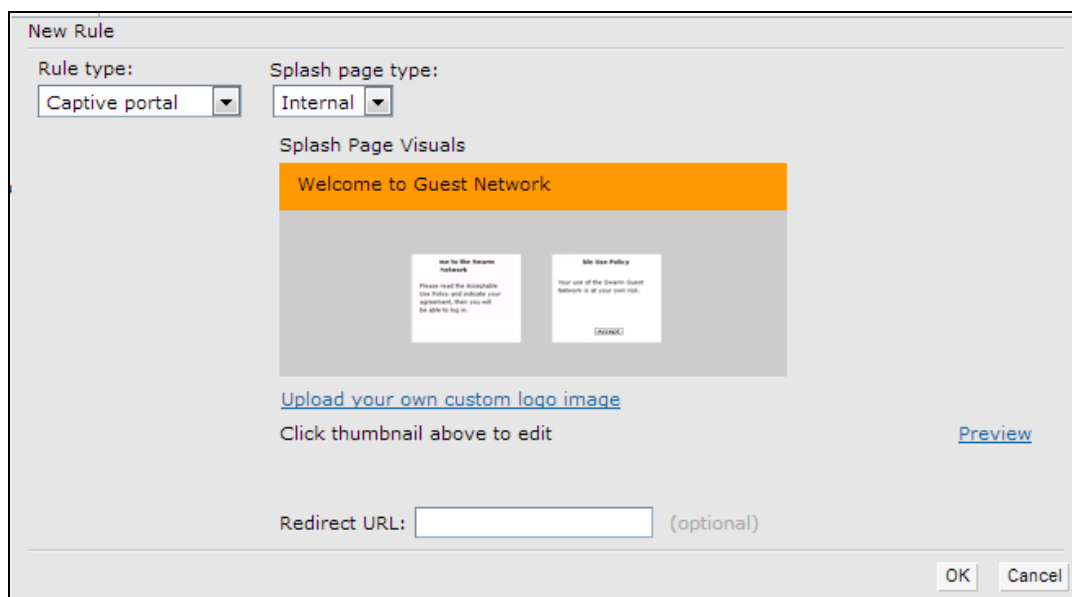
New Rule

Rule type:
Captive portal

Splash page type:
Internal

Splash Page Visuals

Welcome to Guest Network

me to the Swarm Network

Please read the Acceptable Use Policy and indicate your agreement, then you will be able to log in.

ble Use Policy

Your use of the Swarm Guest Network is at your own risk.

Accept

Upload your own custom logo image

Click thumbnail above to edit

Preview

Redirect URL: (optional)

OK Cancel